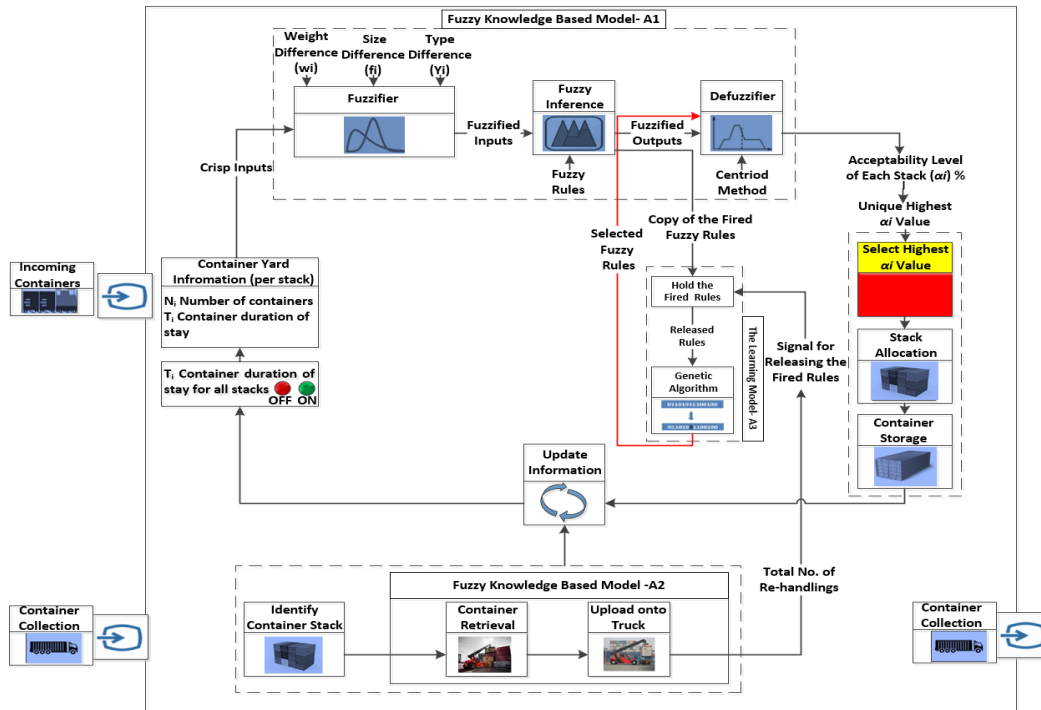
Fuzzy Knowledge Based Model- A1

Weight Difference (wi)

Size Difference (fi)

Type Difference (Yi)

Fuzzifier

Fuzzified Inputs

Fuzzy Inference

Fuzzy Rules

Fuzzified Outputs

Defuzzifier

Centriod Method

Acceptability Level of Each Stack ($\alpha i$) %

Unique Highest $\alpha i$ Value

Select Highest $\alpha i$ Value

Stack Allocation

Container Storage

Crisp Inputs

Copy of the Fired Fuzzy Rules

Selected Fuzzy Rules

Hold the Fired Rules

Released Rules

Genetic Algorithm

01101011100100

01101011100100

The Learning Model- A3

Signal for Releasing the Fired Rules

Incoming Containers

Container Yard Infromation (per stack)

$N_i$ Number of containers
$T_i$ Container duration of stay

$T_i$ Container duration of stay for all stacks OFF ON

Update Information

Total No. of Re-handlings

Fuzzy Knowledge Based Model -A2

Identify Container Stack

Container Retrieval

Upload onto Truck

Container Collection

Container Collection